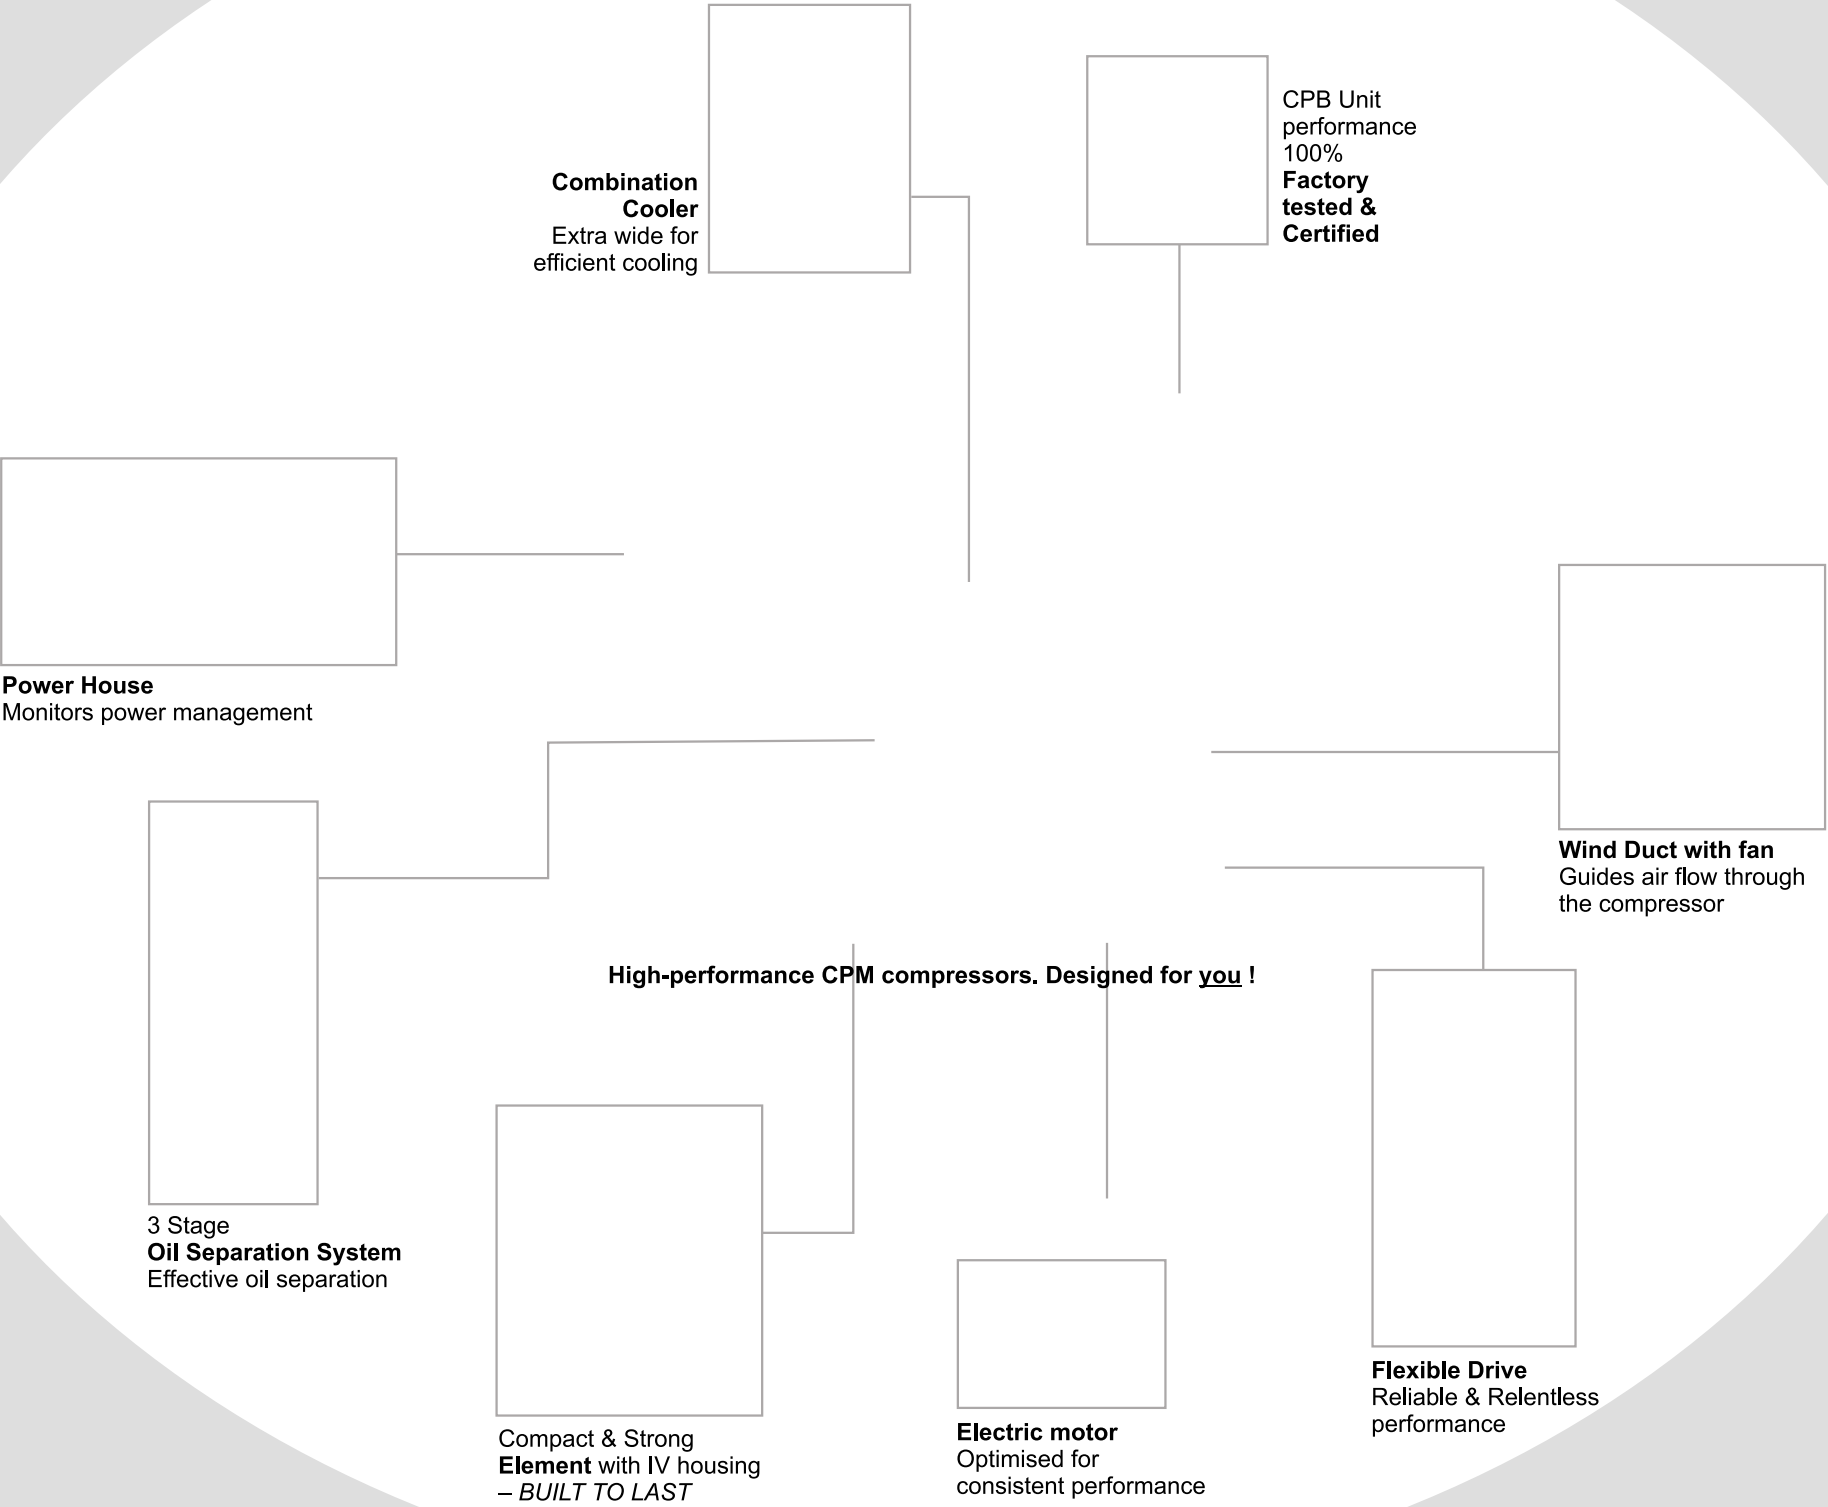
Combination Cooler
Extra wide for efficient cooling

CPB Unit performance 100%
Factory tested & Certified

Power House
Monitors power management

Wind Duct with fan
Guides air flow through the compressor

High-performance CPM compressors. Designed for you !

3 Stage
Oil Separation System
Effective oil separation

Compact & Strong
Element with IV housing
– BUILT TO LAST

Electric motor
Optimised for consistent performance

Flexible Drive
Reliable & Relentless performance